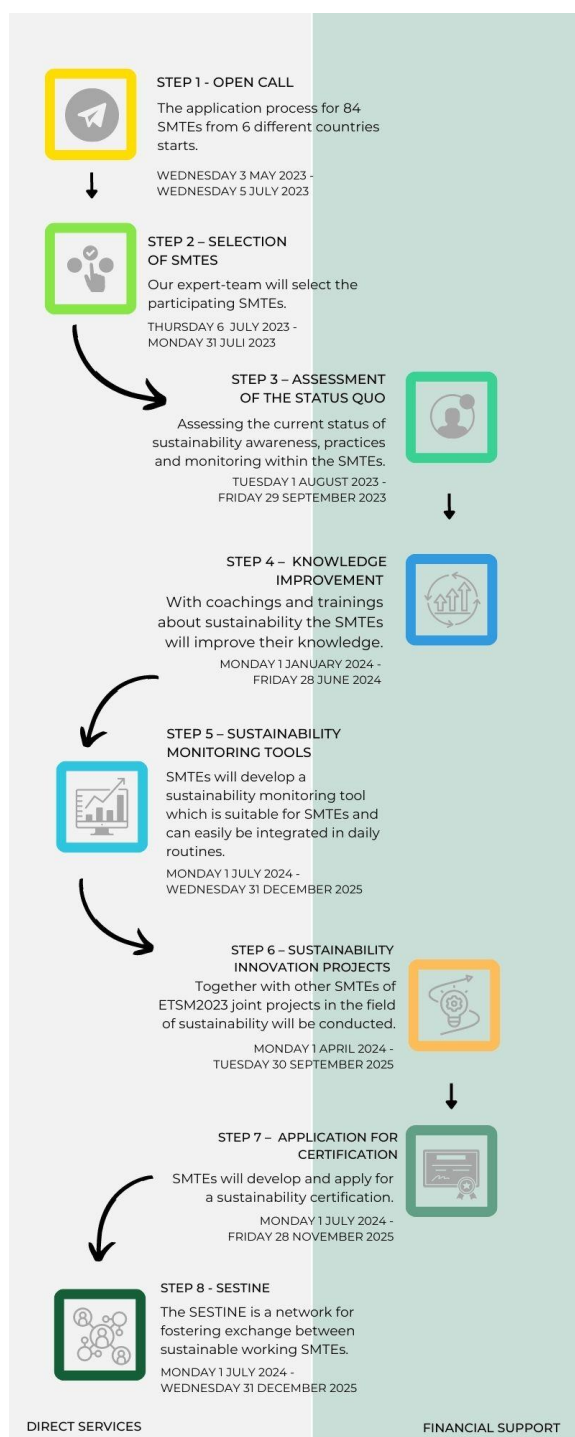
STEP 1 - OPEN CALL

The application process for 84 SMTEs from 6 different countries starts.

WEDNESDAY 3 MAY 2023 - WEDNESDAY 5 JULY 2023

STEP 2 – SELECTION OF SMTES

Our expert-team will select the participating SMTEs.

THURSDAY 6 JULY 2023 - MONDAY 31 JULI 2023

STEP 3 – ASSESSMENT OF THE STATUS QUO

Assessing the current status of sustainability awareness, practices and monitoring within the SMTEs.

TUESDAY 1 AUGUST 2023 - FRIDAY 29 SEPTEMBER 2023

STEP 4 – KNOWLEDGE IMPROVEMENT

With coachings and trainings about sustainability the SMTEs will improve their knowledge.

MONDAY 1 JANUARY 2024 - FRIDAY 28 JUNE 2024

STEP 5 – SUSTAINABILITY MONITORING TOOLS

SMTEs will develop a sustainability monitoring tool which is suitable for SMTEs and can easily be integrated in daily routines.

MONDAY 1 JULY 2024 - WEDNESDAY 31 DECEMBER 2025

STEP 6 – SUSTAINABILITY INNOVATION PROJECTS

Together with other SMTEs of ETSM2023 joint projects in the field of sustainability will be conducted.

MONDAY 1 APRIL 2024 - TUESDAY 30 SEPTEMBER 2025

STEP 7 – APPLICATION FOR CERTIFICATION

SMTEs will develop and apply for a sustainability certification.

MONDAY 1 JULY 2024 - FRIDAY 28 NOVEMBER 2025

STEP 8 - SESTINE

The SESTINE is a network for fostering exchange between sustainable working SMTEs.

MONDAY 1 JULY 2024 - WEDNESDAY 31 DECEMBER 2025

DIRECT SERVICES

FINANCIAL SUPPORT